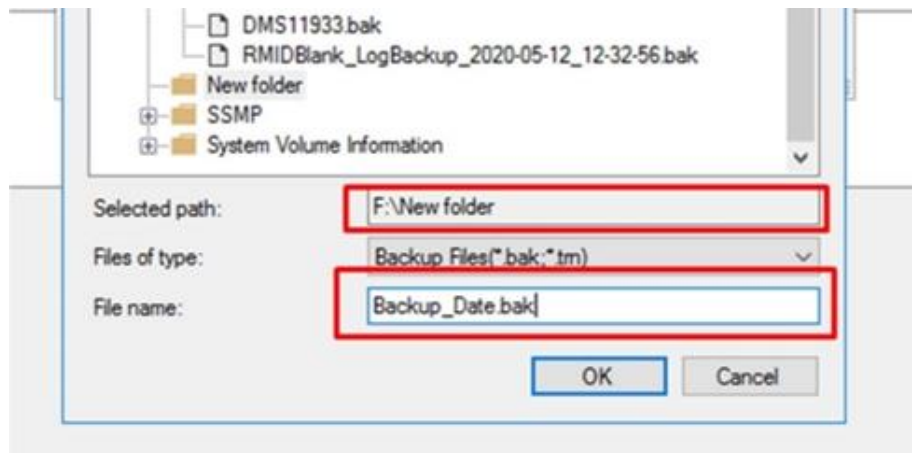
DMS11933.bak
RMIDBlank_LogBackup_2020-05-12_12-32-56.bak
New folder
SSMP
System Volume Information

Selected path: F:\New folder
Files of type: Backup Files(*.bak;*.trn)
File name: Backup_Date.bak

OK
Cancel